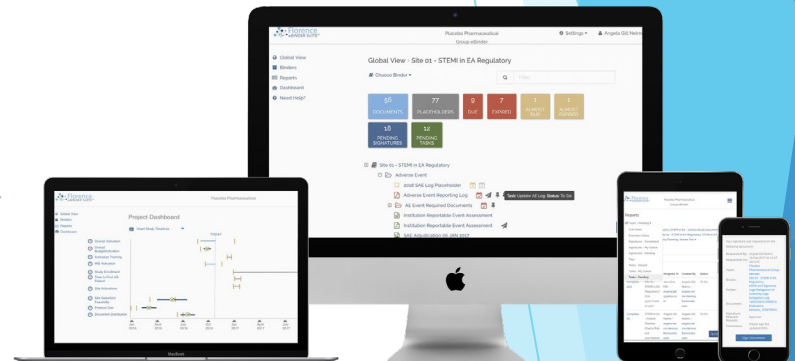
Florence
eBINDER SUITE

Placebo Pharmaceutical
Group eBinder

Settings
Angela Gill Helms

Global View
Binders
Reports
Dashboard
Need Help?

Global View : Site 01 - STEMI in EA Regulatory

Choose Binder

Filter

56
DOCUMENTS

77
PLACEHOLDERS

9
DUE

7
EXPIRED

1
ALMOST DUE

1
ALMOST EXPIRED

18
PENDING SIGNATURES

12
PENDING TASKS

Site 01 - STEMI in EA Regulatory
Adverse Event
2018 SAE Log Placeholder
Adverse Event Reporting Log
Task: Update AE Log. Status: To Do
AE Event Required Documents
Institution Reportable Event Assessment
Institution Reportable Event Assessment
SAE Adjudication 05 JAN 2017

Florence
eBINDER SUITE
Placebo Pharmaceutical

Global View
Binders
Reports
Dashboard

Project Dashboard

Global Study Timeline

Site Activation
Clinical Budget Negotiation
Investigator Training
IRB Approval
Study Enrollment
Time to First Enrolled Patient
Site Initiations
Site Regulatory Traceability
Protocol Dev
Document Distribution

Today

MacBook

Florence
Placebo Pharmaceutical Group eBinder

Reports

Florence
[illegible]

Sign Document